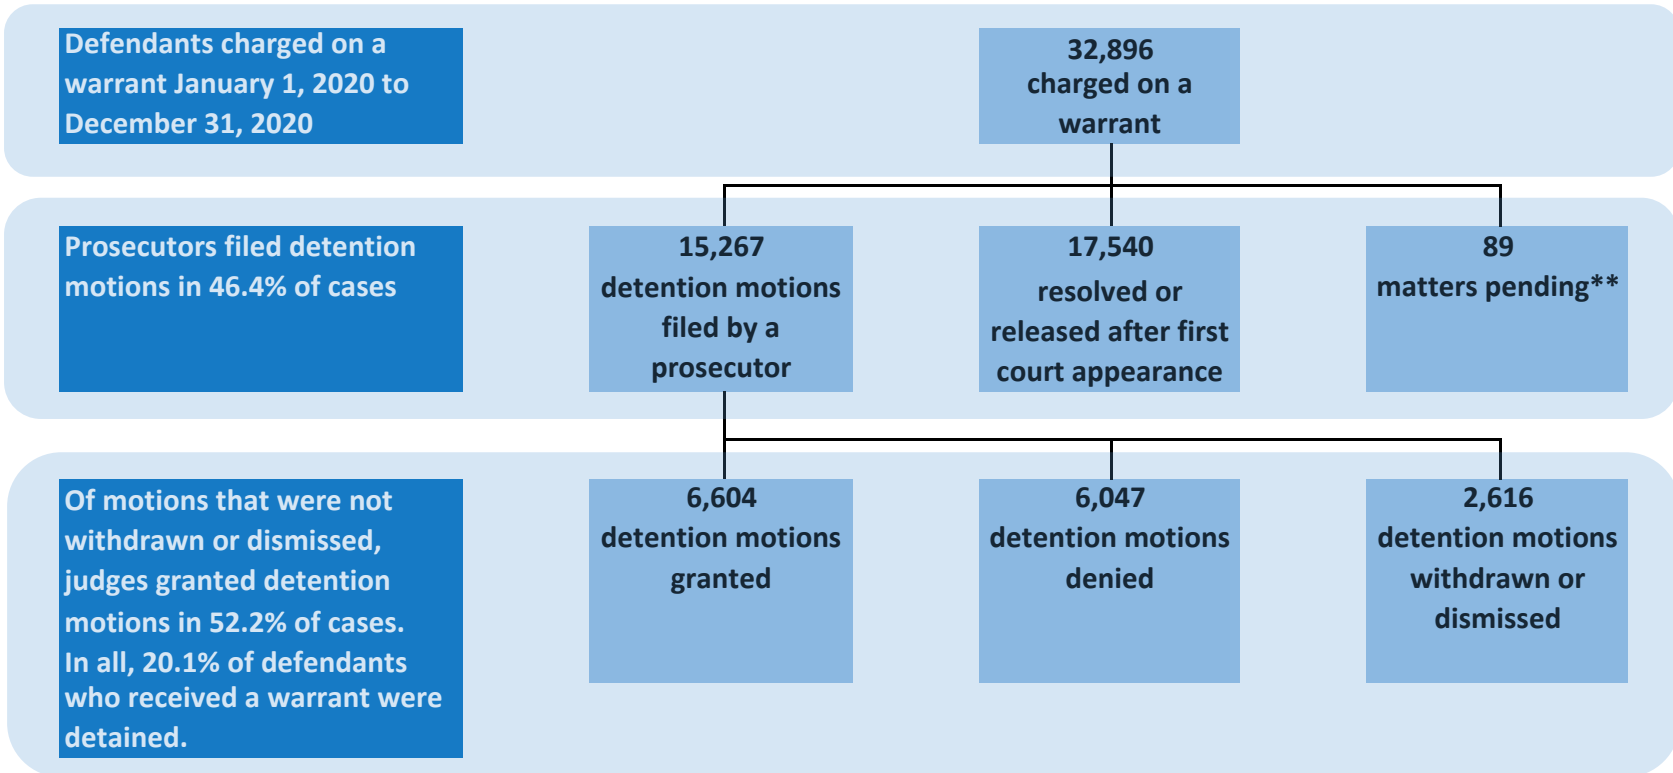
Defendants charged on a warrant January 1, 2020 to December 31, 2020

32,896
charged on a warrant

Prosecutors filed detention motions in 46.4% of cases

15,267
detention motions filed by a prosecutor

17,540
resolved or released after first court appearance

89
matters pending**

Of motions that were not withdrawn or dismissed, judges granted detention motions in 52.2% of cases. In all, 20.1% of defendants who received a warrant were detained.

6,604
detention motions granted

6,047
detention motions denied

2,616
detention motions withdrawn or dismissed